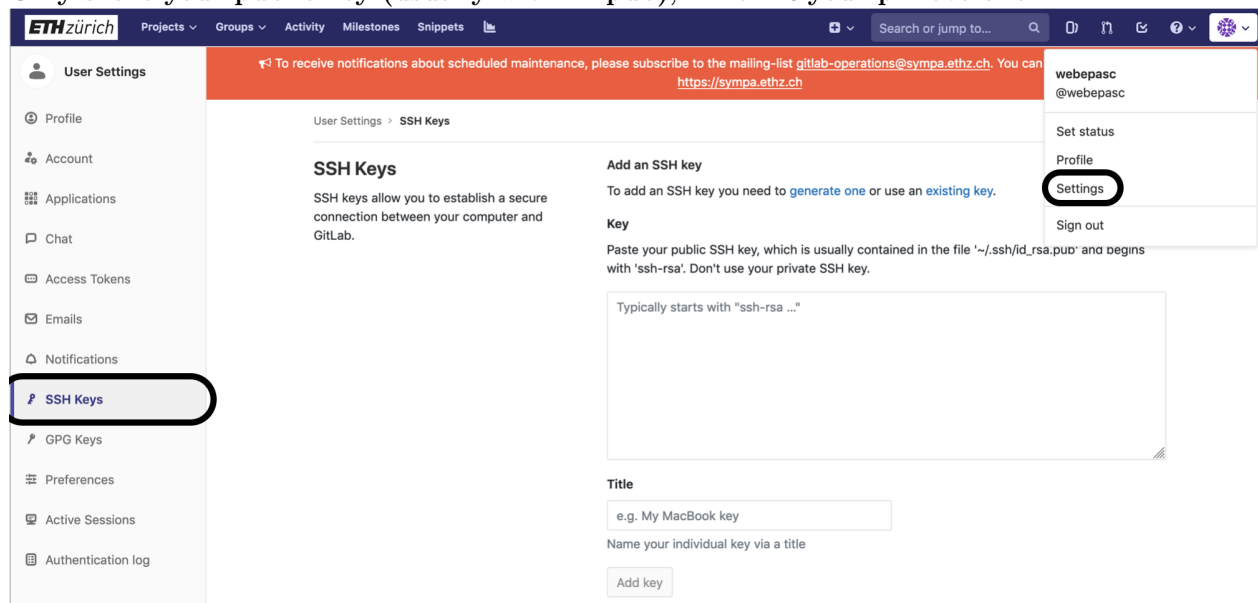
ETH zürich Projects Groups Activity Milestones Snippets

Search or jump to...

User Settings

To receive notifications about scheduled maintenance, please subscribe to the mailing-list gitlab-operations@sympa.ethz.ch. You can
https://sympa.ethz.ch

webepasc
@webepasc

Set status

Profile

Settings

Sign out

Profile

Account

Applications

Chat

Access Tokens

Emails

Notifications

SSH Keys

GPG Keys

Preferences

Active Sessions

Authentication log

User Settings › SSH Keys

SSH Keys

SSH keys allow you to establish a secure connection between your computer and GitLab.

Add an SSH key

To add an SSH key you need to generate one or use an existing key.

Key

Paste your public SSH key, which is usually contained in the file '~/.ssh/id_rsa.pub' and begins with 'ssh-rsa'. Don't use your private SSH key.

Typically starts with "ssh-rsa ..."

Title

e.g. My MacBook key

Name your individual key via a title

Add key